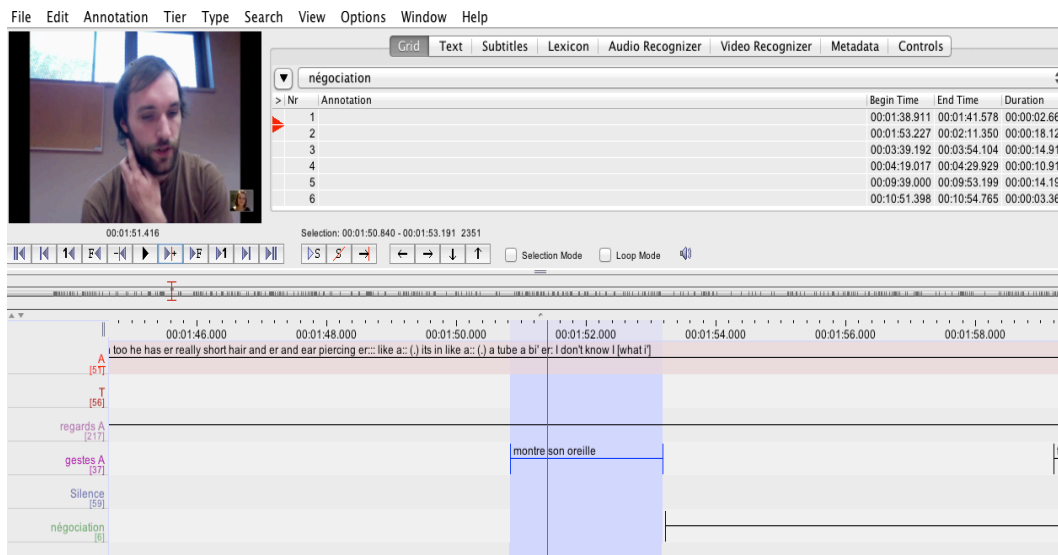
File Edit Annotation Tier Type Search View Options Window Help

Grid Text Subtitles Lexicon Audio Recognizer Video Recognizer Metadata Controls

négociation

| > Nr | Annotation | Begin Time | End Time | Duration |
|---|---|---|---|---|
| 1 | | 00:01:38.911 | 00:01:41.578 | 00:00:02.66 |
| 2 | | 00:01:53.227 | 00:02:11.350 | 00:00:18.12 |
| 3 | | 00:03:39.192 | 00:03:54.104 | 00:00:14.91 |
| 4 | | 00:04:19.017 | 00:04:29.929 | 00:00:10.91 |
| 5 | | 00:09:39.000 | 00:09:53.199 | 00:00:14.19 |
| 6 | | 00:10:51.398 | 00:10:54.765 | 00:00:03.36 |

00:01:51.416

Selection: 00:01:50.840 - 00:01:53.191 2351

Selection Mode Loop Mode

00:01:46.000 00:01:48.000 00:01:50.000 00:01:52.000 00:01:54.000 00:01:56.000 00:01:58.000

A [51] too he has er really short hair and er and ear piercing er::: like a:: (.) its in like a:: (.) a tube a bi' er: I don't know I [what i']

T [56]

regards A [217]

gestes A [37] montre son oreille

Silence [59]

négociation [6]